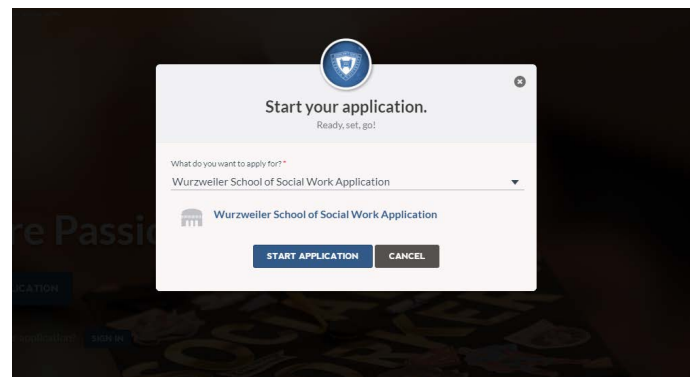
Start your application.
Ready, set, go!

What do you want to apply for? *
Wurzweiler School of Social Work Application

Wurzweiler School of Social Work Application

START APPLICATION
CANCEL

re Passic

LICATION

SIGN IN